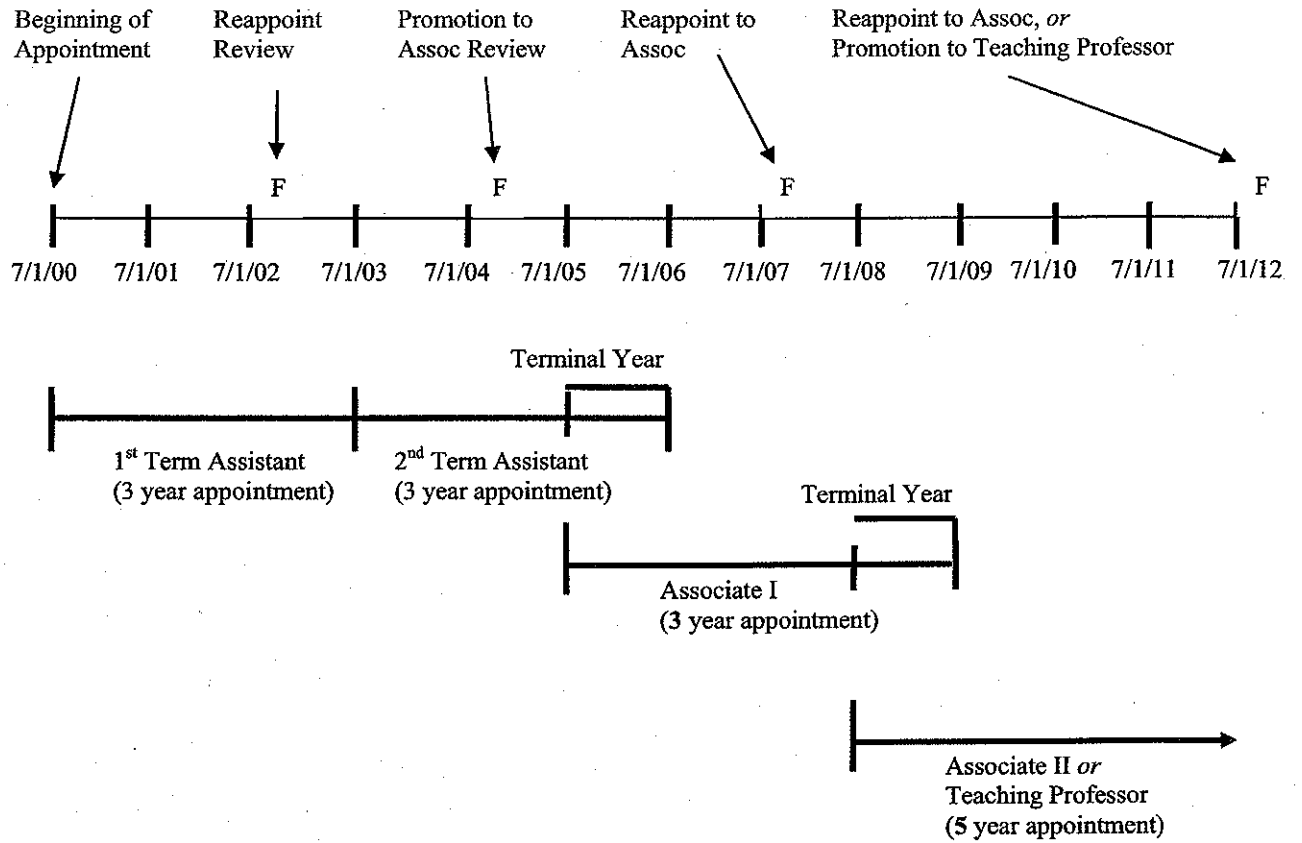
Beginning of Appointment

Reappoint Review

Promotion to Assoc Review

Reappoint to Assoc

Reappoint to Assoc, *or* Promotion to Teaching Professor

F F F F

7/1/00 7/1/01 7/1/02 7/1/03 7/1/04 7/1/05 7/1/06 7/1/07 7/1/08 7/1/09 7/1/10 7/1/11 7/1/12

Terminal Year

1$^{st}$ Term Assistant (3 year appointment)

2$^{nd}$ Term Assistant (3 year appointment)

Terminal Year

Associate I (3 year appointment)

Associate II *or* Teaching Professor (5 year appointment)